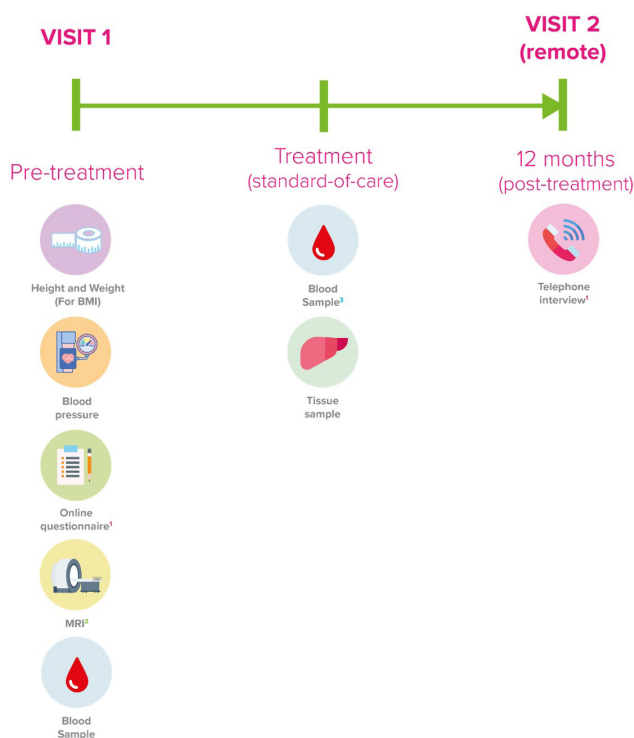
VISIT 1

VISIT 2 (remote)

Pre-treatment

Height and Weight (For BMI)

Blood pressure

Online questionnaire$^{1}$

MRI$^{2}$

Blood Sample

Treatment (standard-of-care)

Blood Sample$^{3}$

Tissue sample

12 months (post-treatment)

Telephone interview$^{1}$